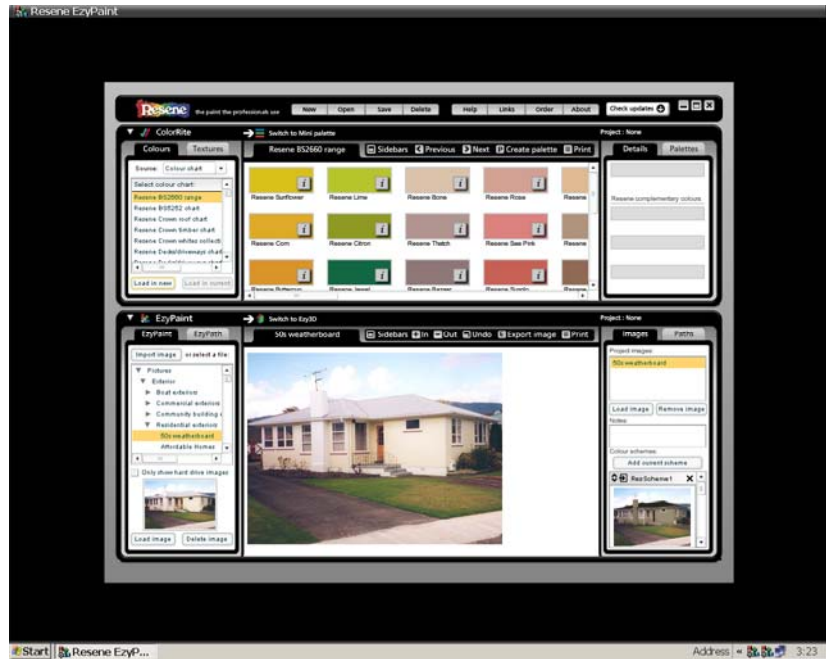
Resene EzyPaint

Resene the paint the professionals use

New Open Save Delete Help Links Order About Check updates

ColorRite

Switch to Mini palette

Project : None

Colours Textures

Resene BS2660 range

Sidebars Previous Next Create palette Print

Details Palettes

Source: Colour chart

Select colour chart:

Resene BS2660 range

Resene BS5252 chart

Resene Crown roof chart

Resene Crown timber chart

Resene Crown whites collecti

Resene Decks/driveways chart

Load in new Load in current

Resene Sunflower

Resene Lime

Resene Bone

Resene Rose

Resene

Resene Corn

Resene Citron

Resene Thatch

Resene Sea Pink

Resene

Resene Butternut

Resene Jewel

Resene Banger

Resene Sundo

Resene

Resene complementary colours

EzyPaint

Switch to Ezy3D

Project : None

EzyPaint EzyPath

50s weatherboard

Sidebars In Out Undo Export image Print

Images Paths

Import image or select a file:

Pictures

Exterior

Boat exterior

Commercial exterior

Community building

Residential exterior

50s weatherboard

Affordable Homes

Only show hard drive images

Load image Delete image

Project images:

50s weatherboard

Load image Remove image

Notes:

Colour schemes:

Add current scheme

RezScheme1

Start Resene EzyP...

Address 3:23